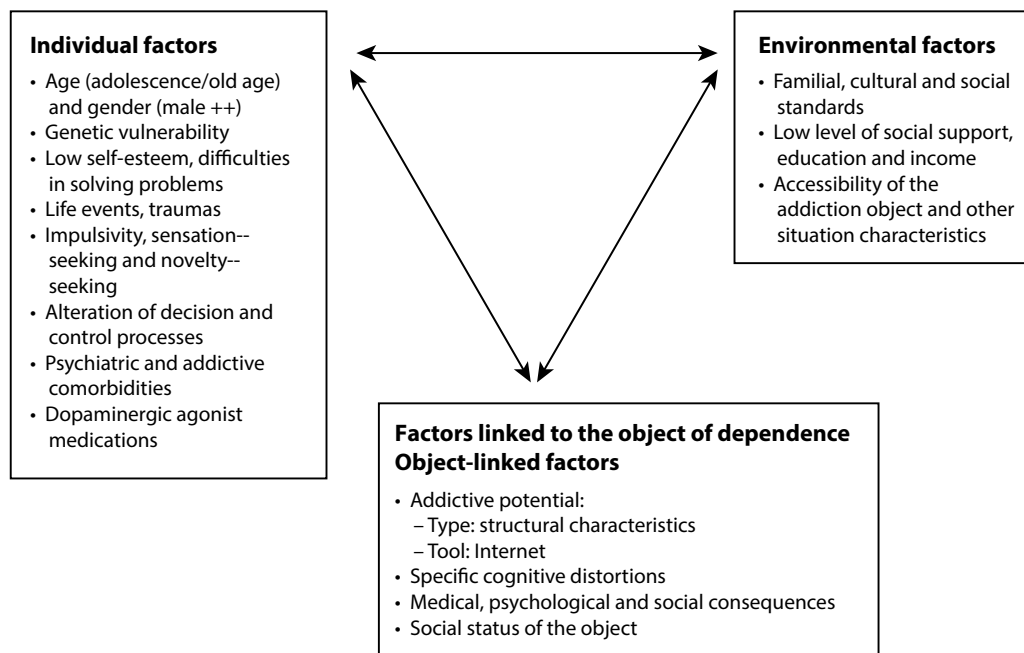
**Individual factors**

- Age (adolescence/old age) and gender (male ++)
- Genetic vulnerability
- Low self-esteem, difficulties in solving problems
- Life events, traumas
- Impulsivity, sensation--seeking and novelty--seeking
- Alteration of decision and control processes
- Psychiatric and addictive comorbidities
- Dopaminergic agonist medications

**Environmental factors**

- Familial, cultural and social standards
- Low level of social support, education and income
- Accessibility of the addiction object and other situation characteristics

**Factors linked to the object of dependence Object-linked factors**

- Addictive potential:
  – Type: structural characteristics
  – Tool: Internet
- Specific cognitive distortions
- Medical, psychological and social consequences
- Social status of the object